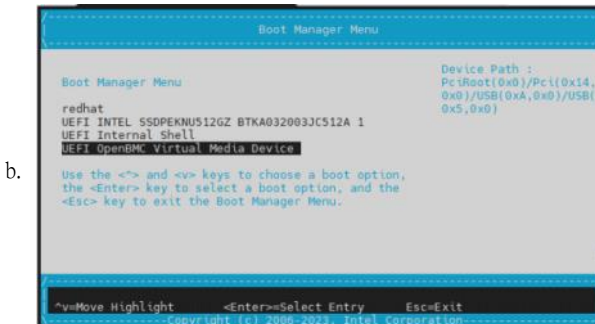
b.

Boot Manager Menu

Boot Manager Menu

redhat
UEFI INTEL SSDPEKNU512GZ BTKA032003JC512A 1
UEFI Internal Shell
UEFI OpenBMC Virtual Media Device

Use the <^> and <v> keys to choose a boot option, the <Enter> key to select a boot option, and the <Esc> key to exit the Boot Manager Menu.

Device Path :
PciRoot(0x0)/Pci(0x14,0x0)/USB(0xA,0x0)/USB(0x5,0x0)

^v=Move Highlight <Enter>=Select Entry Esc=Exit
Copyright (c) 2006-2023, Intel Corporation